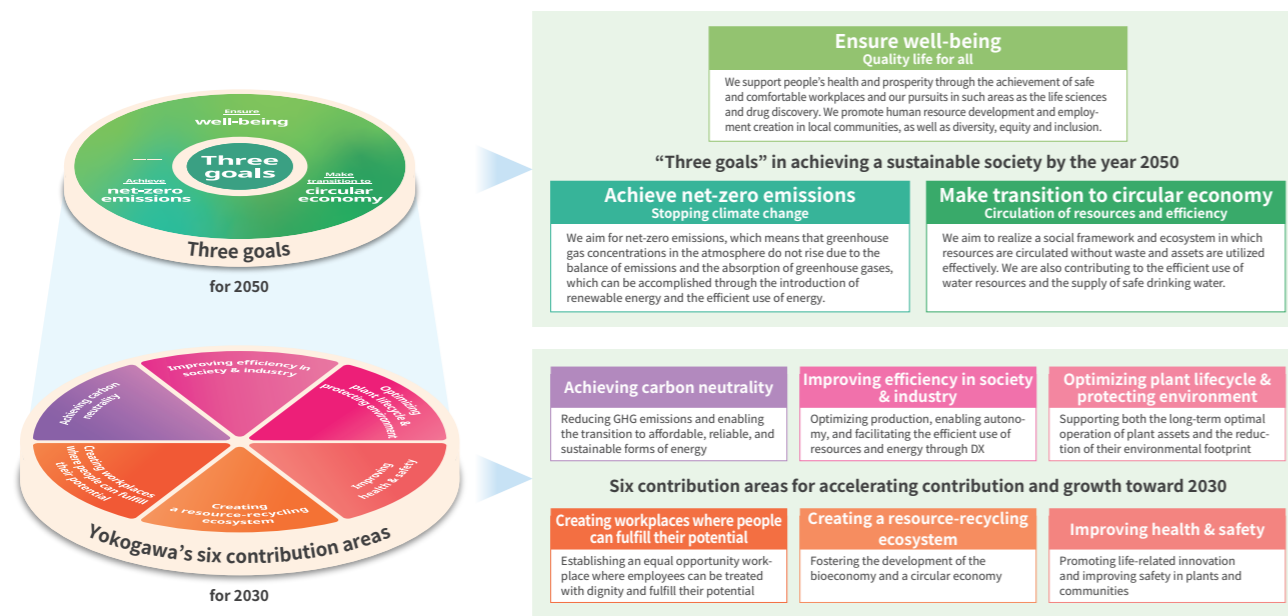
Ensure well-being

Three goals

Achieve net-zero emissions

Make transition to circular economy

Three goals

for 2050

Improving efficiency in society & industry

Achieving carbon neutrality

Optimizing plant lifecycle & protecting environment

Creating workplaces where people can fulfill their potential

Improving health & safety

Creating a resource-recycling ecosystem

Yokogawa's six contribution areas

for 2030

Ensure well-being
Quality life for all

We support people's health and prosperity through the achievement of safe and comfortable workplaces and our pursuits in such areas as the life sciences and drug discovery. We promote human resource development and employment creation in local communities, as well as diversity, equity and inclusion.

"Three goals" in achieving a sustainable society by the year 2050

Achieve net-zero emissions
Stopping climate change

We aim for net-zero emissions, which means that greenhouse gas concentrations in the atmosphere do not rise due to the balance of emissions and the absorption of greenhouse gases, which can be accomplished through the introduction of renewable energy and the efficient use of energy.

Make transition to circular economy
Circulation of resources and efficiency

We aim to realize a social framework and ecosystem in which resources are circulated without waste and assets are utilized effectively. We are also contributing to the efficient use of water resources and the supply of safe drinking water.

Achieving carbon neutrality

Reducing GHG emissions and enabling the transition to affordable, reliable, and sustainable forms of energy

Improving efficiency in society & industry

Optimizing production, enabling autonomy, and facilitating the efficient use of resources and energy through DX

Optimizing plant lifecycle & protecting environment

Supporting both the long-term optimal operation of plant assets and the reduction of their environmental footprint

Six contribution areas for accelerating contribution and growth toward 2030

Creating workplaces where people can fulfill their potential

Establishing an equal opportunity workplace where employees can be treated with dignity and fulfill their potential

Creating a resource-recycling ecosystem

Fostering the development of the bioeconomy and a circular economy

Improving health & safety

Promoting life-related innovation and improving safety in plants and communities